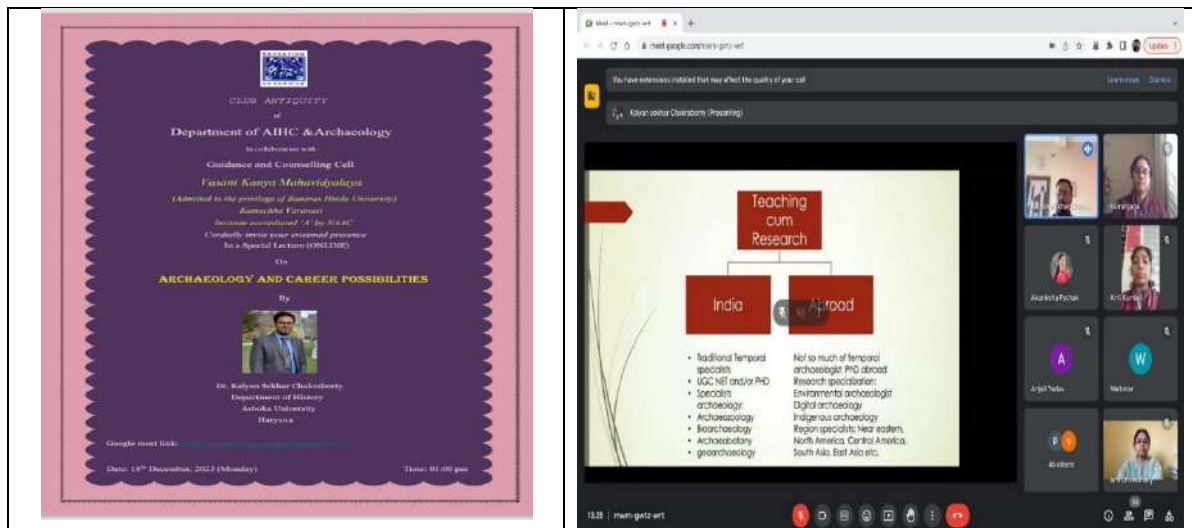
CLUB ANTIQUITY

of

Department of AIHC &Archaeology

In collaboration with

Guidance and Counselling Cell

Vasant Kanya Mahavidyalaya

(Admitted to the privilege of Banaras Hindu University)

Kamachha Varanasi

Institute accredited "A" by NAAC

Cordially invite your esteemed presence

In a Special Lecture (ONLINE)

On

ARCHAEOLOGY AND CAREER POSSIBILITIES

By

Dr. Kalyan Sekhar Chakraborty

Department of History

Ashoka University

Haryana

Google meet link: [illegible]

Date: 18th December, 2023 (Monday)

Time: 01:00 pm

Meet – mwn-gwtz-wrt

meet.google.com/mwn-gwtz-wrt

Update

You have extensions installed that may affect the quality of your call

Learn more Dismiss

Kalyan sekhar Chakraborty (Presenting)

Teaching cum Research

India

Abroad

• Traditional Temporal specialists
• UGC NET and/or PHD
• Specialists archaeology:
• Archaeozoology
• Bioarchaeology
• Archaeobotany
• geoarchaeology

Not so much of temporal archaeologist: PhD abroad
Research specialization:
Environmental archaeologist
Digital archaeology
Indigenous archaeology
Region specialists: Near eastern, North America, Central America, South Asia, East Asia etc.

Anamika Pathak

Arti Kumari

A

Anjali Yadav

W

Webinar

46 others

13:28 | mwn-gwtz-wrt